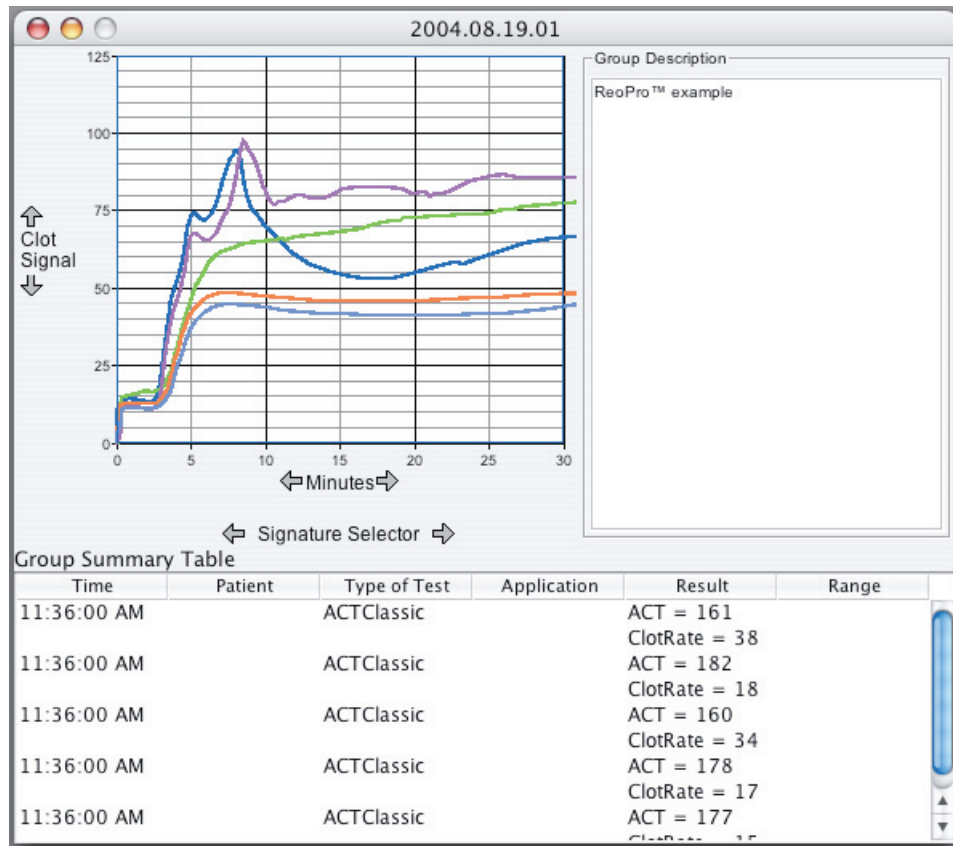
2004.08.19.01

125
100
75
50
25
0

Clot Signal

0 5 10 15 20 25 30

Minutes

Signature Selector

Group Description

ReoPro™ example

Group Summary Table

| Time | Patient | Type of Test | Application | Result | Range |
|---|---|---|---|---|---|
| 11:36:00 AM | | ACTClassic | | ACT = 161 ClotRate = 38 | |
| 11:36:00 AM | | ACTClassic | | ACT = 182 ClotRate = 18 | |
| 11:36:00 AM | | ACTClassic | | ACT = 160 ClotRate = 34 | |
| 11:36:00 AM | | ACTClassic | | ACT = 178 ClotRate = 17 | |
| 11:36:00 AM | | ACTClassic | | ACT = 177 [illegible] | |